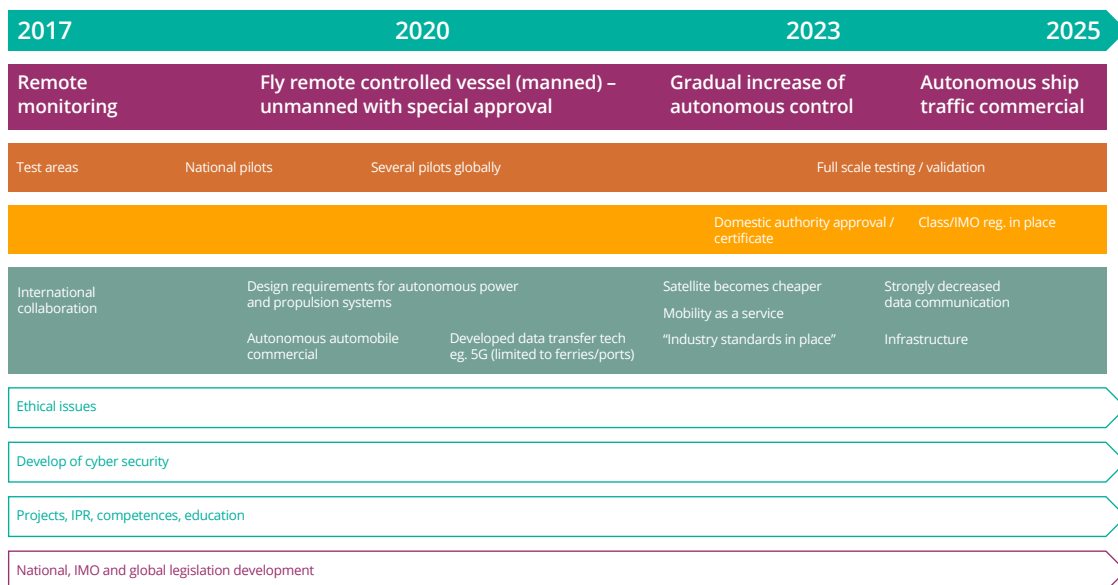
2017 2020 2023 2025

Remote monitoring

Fly remote controlled vessel (manned) – unmanned with special approval

Gradual increase of autonomous control

Autonomous ship traffic commercial

Test areas

National pilots

Several pilots globally

Full scale testing / validation

Domestic authority approval / certificate

Class/IMO reg. in place

International collaboration

Design requirements for autonomous power and propulsion systems

Autonomous automobile commercial

Developed data transfer tech eg. 5G (limited to ferries/ports)

Satellite becomes cheaper

Mobility as a service

"Industry standards in place"

Strongly decreased data communication

Infrastructure

Ethical issues

Develop of cyber security

Projects, IPR, competences, education

National, IMO and global legislation development